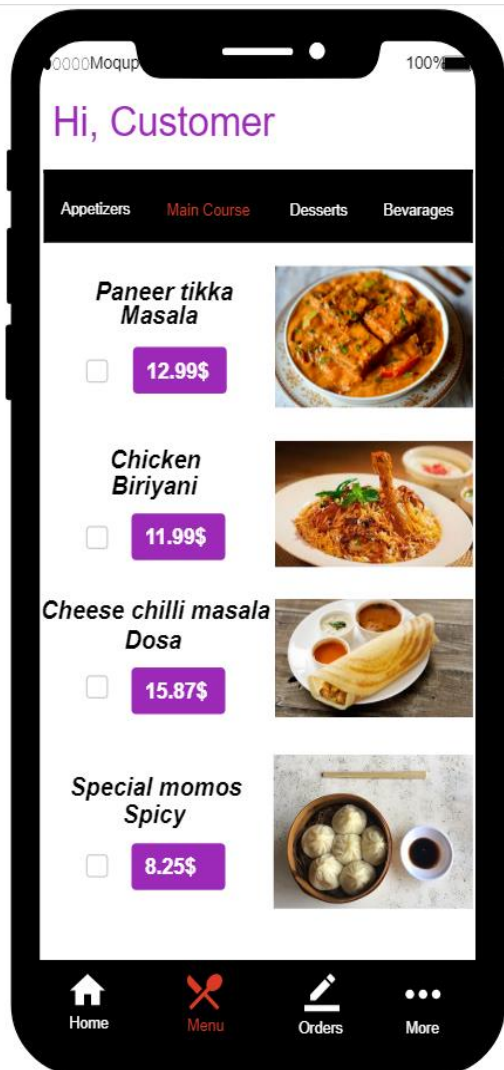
○○○○○Moqups

100%

Hi, Customer

Appetizers Main Course Desserts Bevarages

Paneer tikka Masala

12.99$

Chicken Biriyani

11.99$

Cheese chilli masala Dosa

15.87$

Special momos Spicy

8.25$

Home Menu Orders More